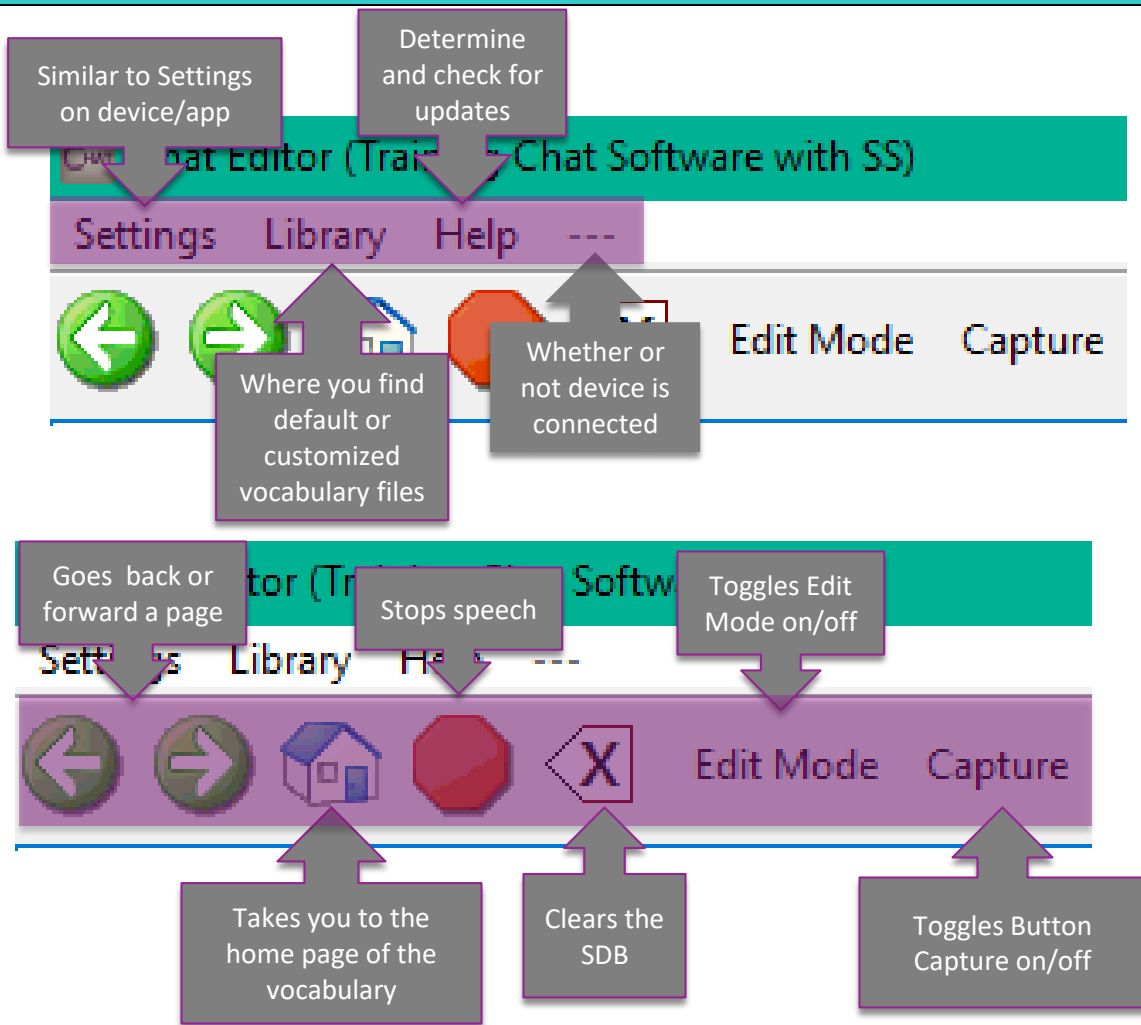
Similar to Settings on device/app

Determine and check for updates

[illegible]at Editor (Trai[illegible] Chat Software with SS)

Settings Library Help ---

Edit Mode Capture

Where you find default or customized vocabulary files

Whether or not device is connected

Goes back or forward a page

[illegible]itor (Tr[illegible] Softw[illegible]

Stops speech

Toggles Edit Mode on/off

Sett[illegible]s Library H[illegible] ---

X

Edit Mode Capture

Takes you to the home page of the vocabulary

Clears the SDB

Toggles Button Capture on/off